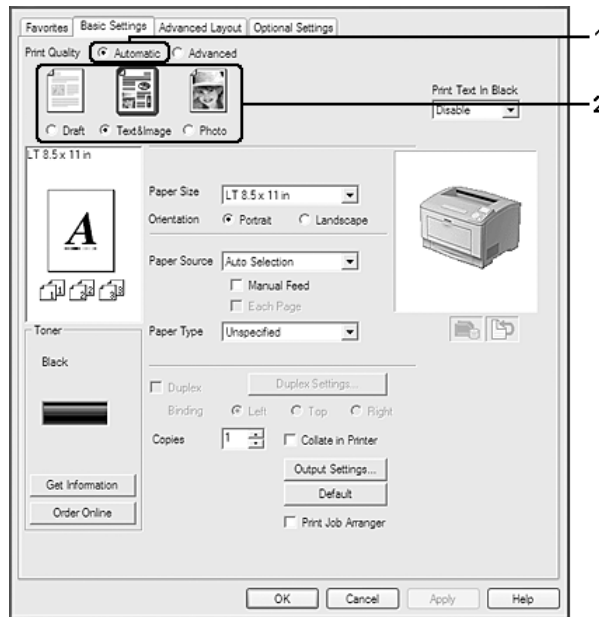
Favorites | Basic Settings | Advanced Layout | Optional Settings

Print Quality Automatic Advanced

1

2

Print Text In Black
Disable

Draft Text&Image Photo

LT 8.5 x 11 in

A

Paper Size LT 8.5 x 11 in

Orientation Portrait Landscape

Paper Source Auto Selection

Manual Feed

Each Page

Toner

Black

Paper Type Unspecified

Duplex Duplex Settings...

Binding Left Top Right

Copies 1 Collate in Printer

Output Settings...

Default

Print Job Arranger

Get Information

Order Online

OK Cancel Apply Help